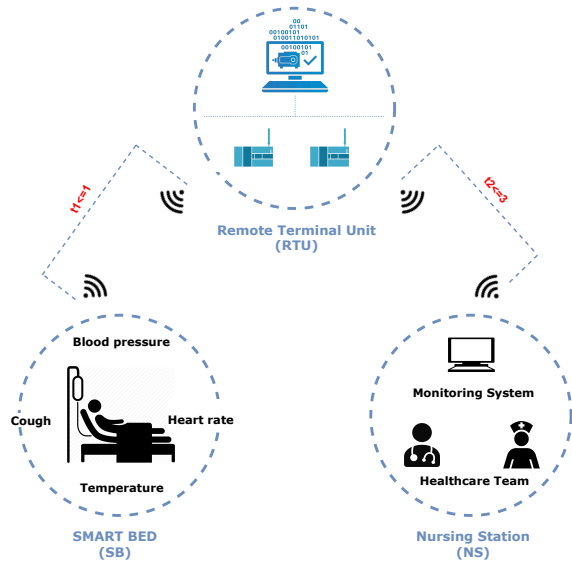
00
01101
00100101
010011010101
00100101
01

t1<=1

t2<=3

Remote Terminal Unit
(RTU)

Blood pressure

Cough

Heart rate

Temperature

SMART BED
(SB)

Monitoring System

Healthcare Team

Nursing Station
(NS)